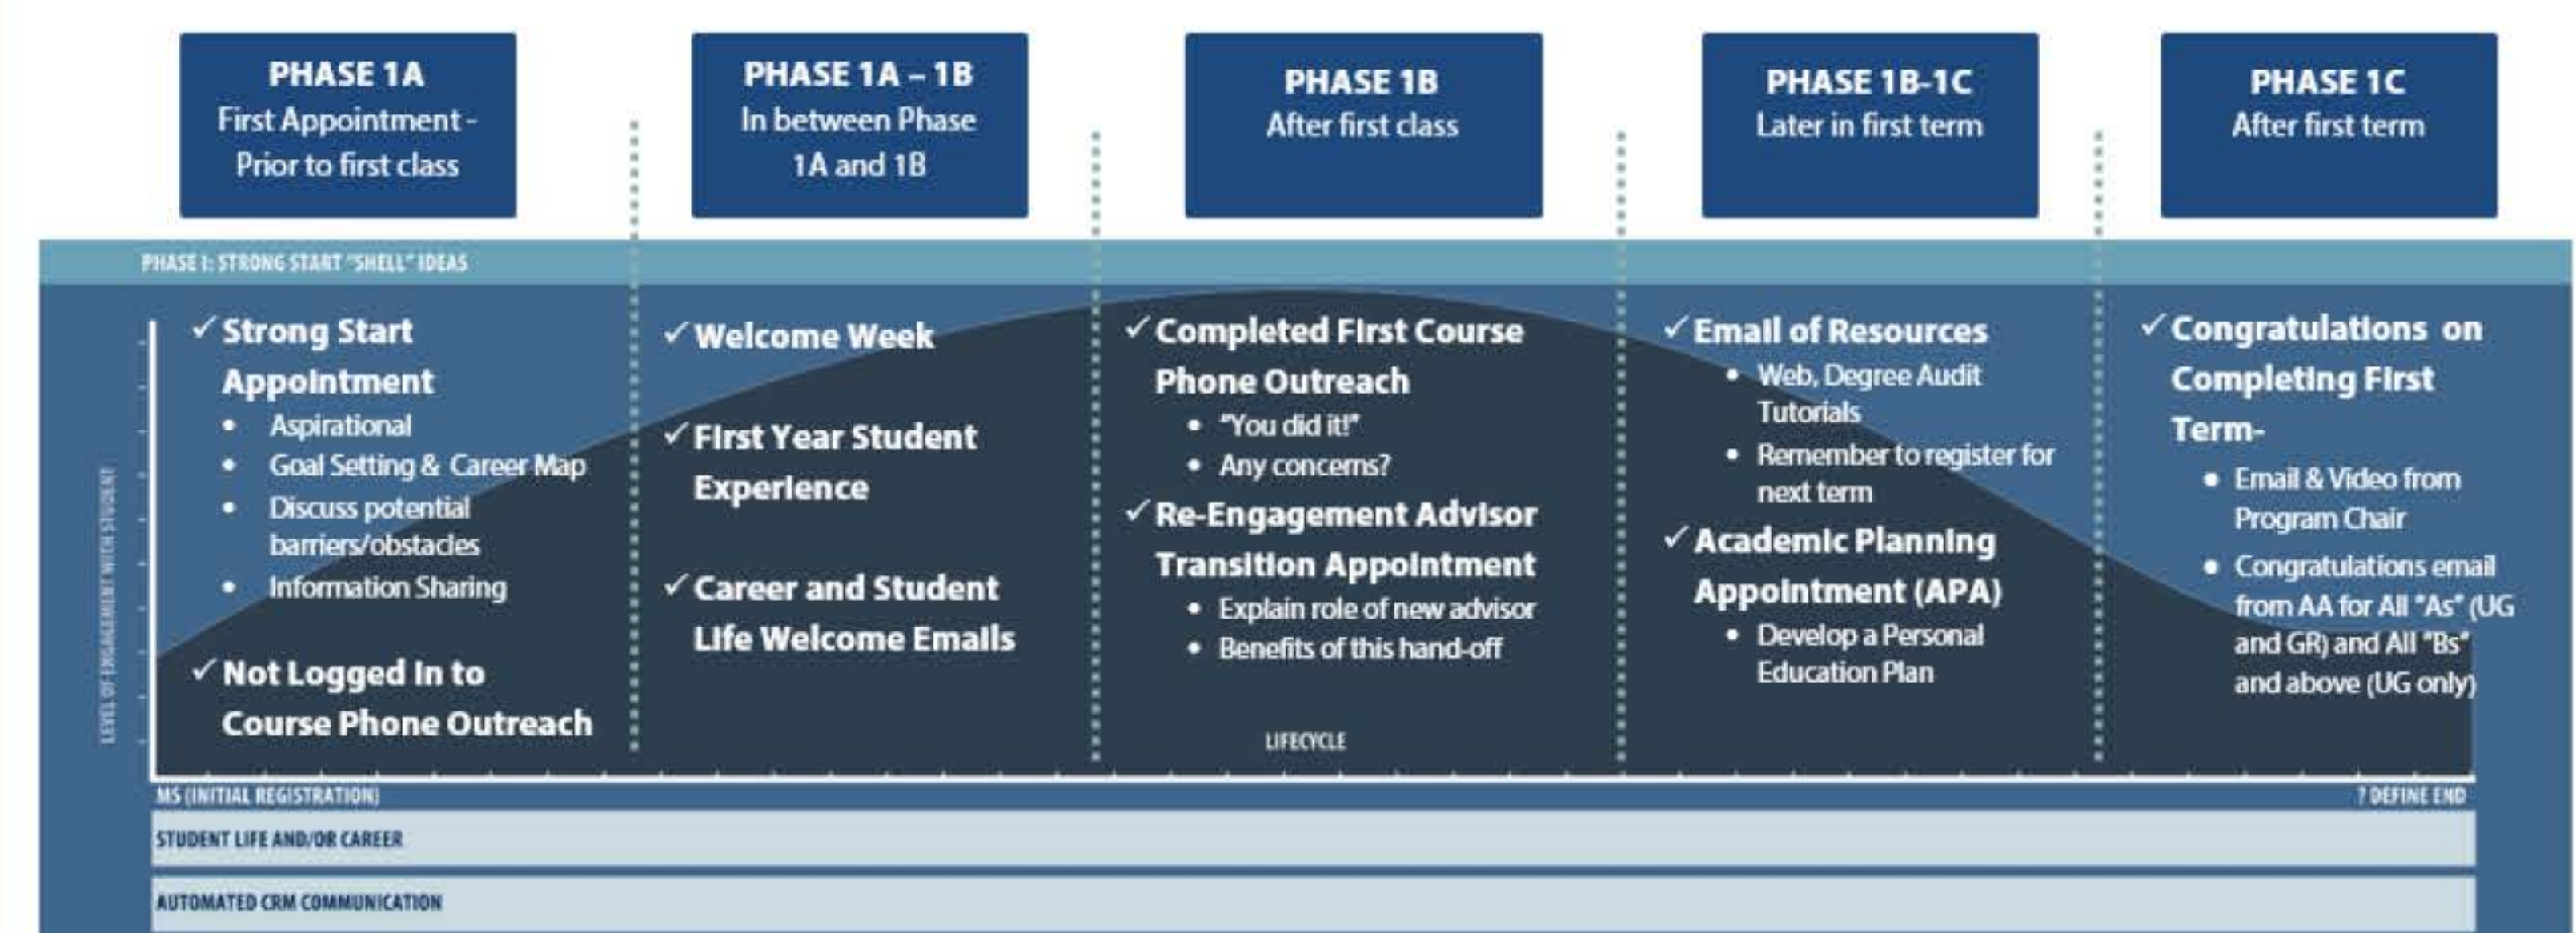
PHASE 1A
First Appointment - Prior to first class

PHASE 1A – 1B
In between Phase 1A and 1B

PHASE 1B
After first class

PHASE 1B-1C
Later in first term

PHASE 1C
After first term

PHASE I: STRONG START "SHELL" IDEAS

LEVEL OF ENGAGEMENT WITH STUDENT

✓ Strong Start Appointment
• Aspirational
• Goal Setting & Career Map
• Discuss potential barriers/obstacles
• Information Sharing

✓ Not Logged In to Course Phone Outreach

✓ Welcome Week

✓ First Year Student Experience

✓ Career and Student Life Welcome Emails

✓ Completed First Course Phone Outreach
• "You did it!"
• Any concerns?

✓ Re-Engagement Advisor Transition Appointment
• Explain role of new advisor
• Benefits of this hand-off

LIFECYCLE

✓ Email of Resources
• Web, Degree Audit Tutorials
• Remember to register for next term

✓ Academic Planning Appointment (APA)
• Develop a Personal Education Plan

✓ Congratulations on Completing First Term-
• Email & Video from Program Chair
• Congratulations email from AA for All "As" (UG and GR) and All "Bs" and above (UG only)

MS (INITIAL REGISTRATION)

? DEFINE END

STUDENT LIFE AND/OR CAREER

AUTOMATED CRM COMMUNICATION